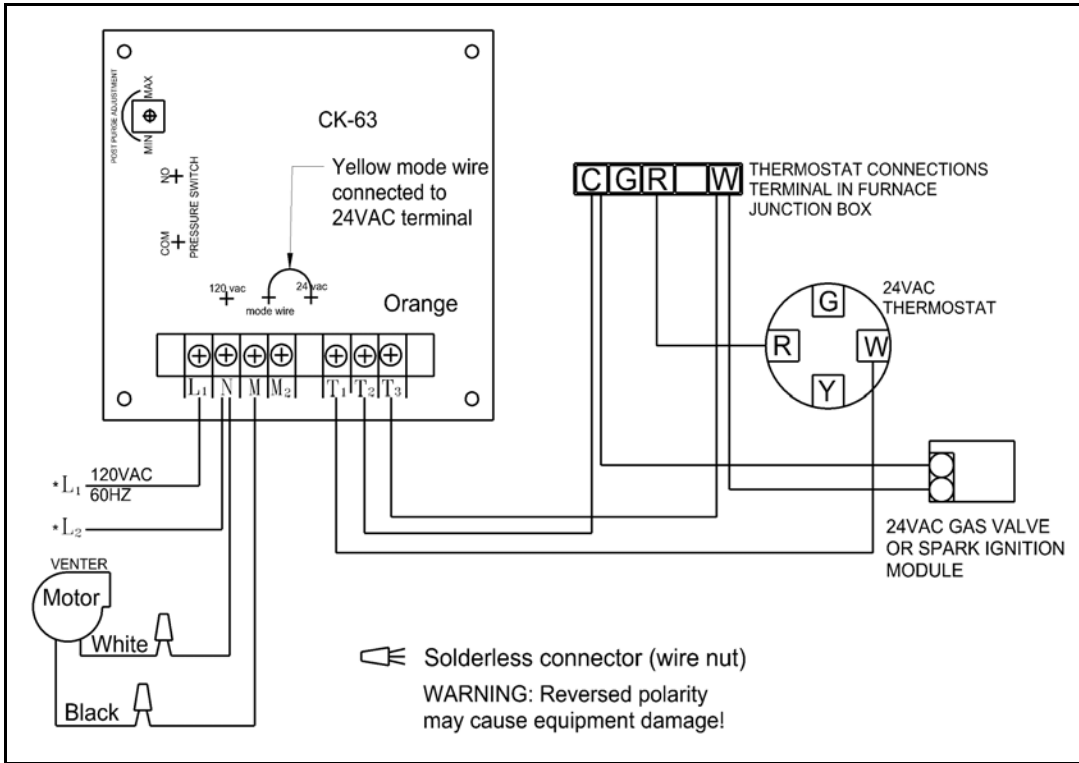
POST PURGE ADJUSTMENT
MAX
MIN

CK-63

NO
COM
PRESSURE SWITCH

Yellow mode wire connected to 24VAC terminal

120 vac
mode wire
24 vac

Orange

$L_1$ N M $M_2$ $T_1$ $T_2$ $T_3$

C G R W

THERMOSTAT CONNECTIONS TERMINAL IN FURNACE JUNCTION BOX

G
24VAC THERMOSTAT
R
W
Y

$*L_1$ 120VAC 60HZ

$*L_2$

VENTER
Motor

White

Black

24VAC GAS VALVE OR SPARK IGNITION MODULE

Solderless connector (wire nut)

WARNING: Reversed polarity may cause equipment damage!